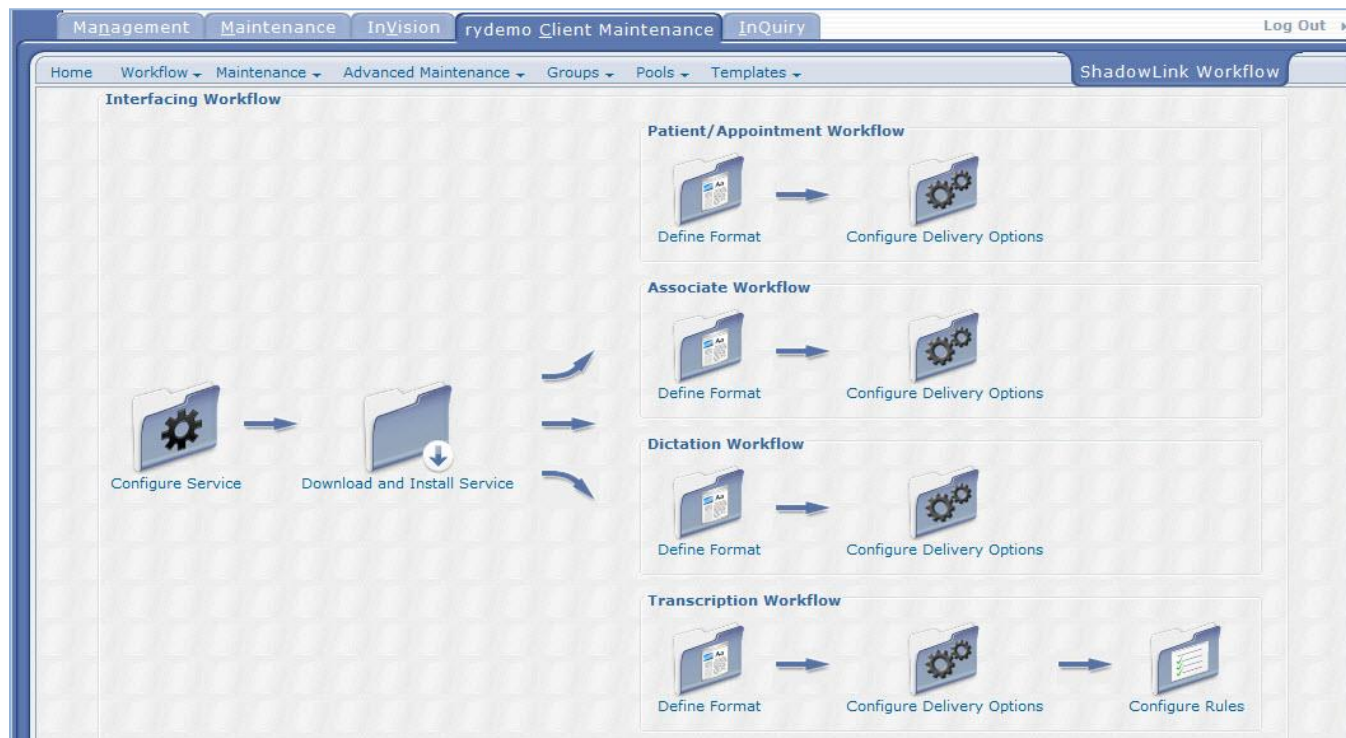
Management Maintenance InVision rydemo Client Maintenance InQuiry Log Out

Home Workflow Maintenance Advanced Maintenance Groups Pools Templates ShadowLink Workflow

Interfacing Workflow

Configure Service

Download and Install Service

Patient/Appointment Workflow

Define Format

Configure Delivery Options

Associate Workflow

Define Format

Configure Delivery Options

Dictation Workflow

Define Format

Configure Delivery Options

Transcription Workflow

Define Format

Configure Delivery Options

Configure Rules